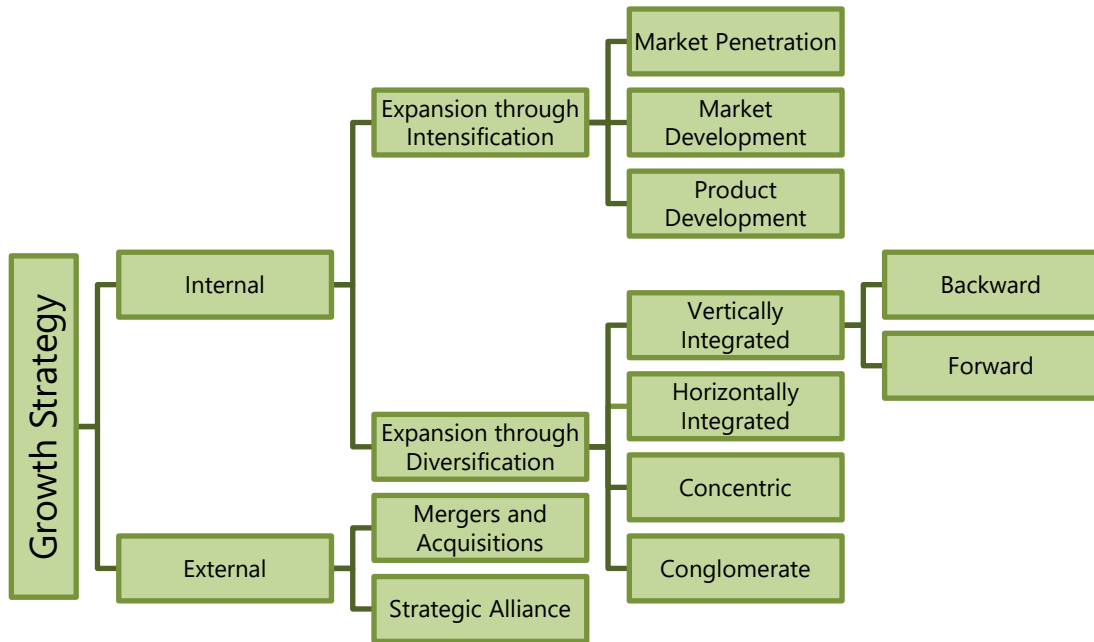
Growth Strategy

Internal

External

Expansion through Intensification

Expansion through Diversification

Mergers and Acquisitions

Strategic Alliance

Market Penetration

Market Development

Product Development

Vertically Integrated

Horizontally Integrated

Concentric

Conglomerate

Backward

Forward